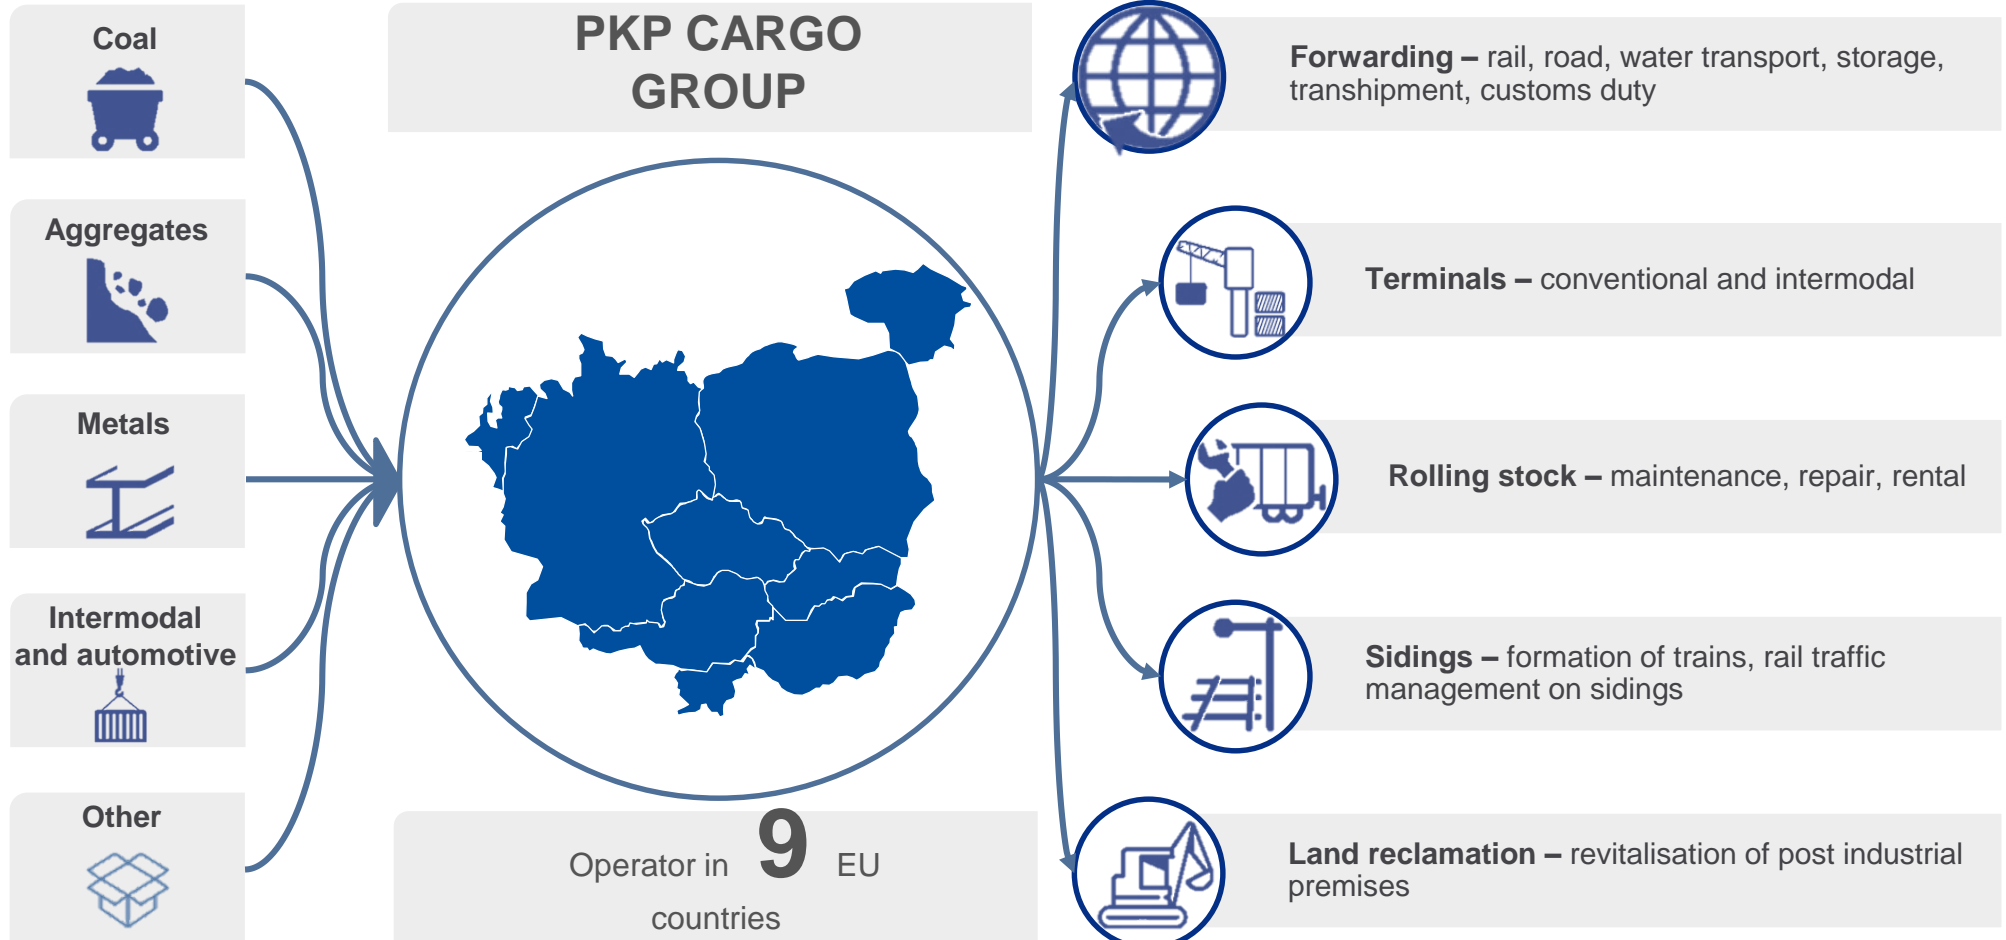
Coal

Aggregates

Metals

Intermodal and automotive

Other

PKP CARGO GROUP

Operator in 9 EU countries

**Forwarding –** rail, road, water transport, storage, transhipment, customs duty

**Terminals –** conventional and intermodal

**Rolling stock –** maintenance, repair, rental

**Sidings –** formation of trains, rail traffic management on sidings

**Land reclamation –** revitalisation of post industrial premises